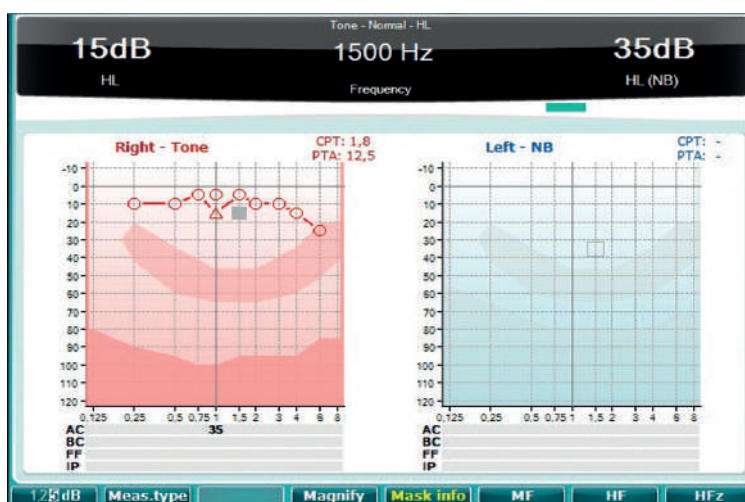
Tone - Normal - HL

15dB
HL

1500 Hz
Frequency

35dB
HL (NB)

Right - Tone
CPT: 1,8
PTA: 12,5

-10
0
10
20
30
40
50
60
70
80
90
100
110
120

0,125 0,25 0,5 0,75 1 1,5 2 3 4 6 8

AC 35
BC
FF
IP

Left - NB
CPT: -
PTA: -

-10
0
10
20
30
40
50
60
70
80
90
100
110
120

0,125 0,25 0,5 0,75 1 1,5 2 3 4 6 8

AC
BC
FF
IP

12,5dB | Meas.type | | Magnify | Mask info | MF | HF | HFz